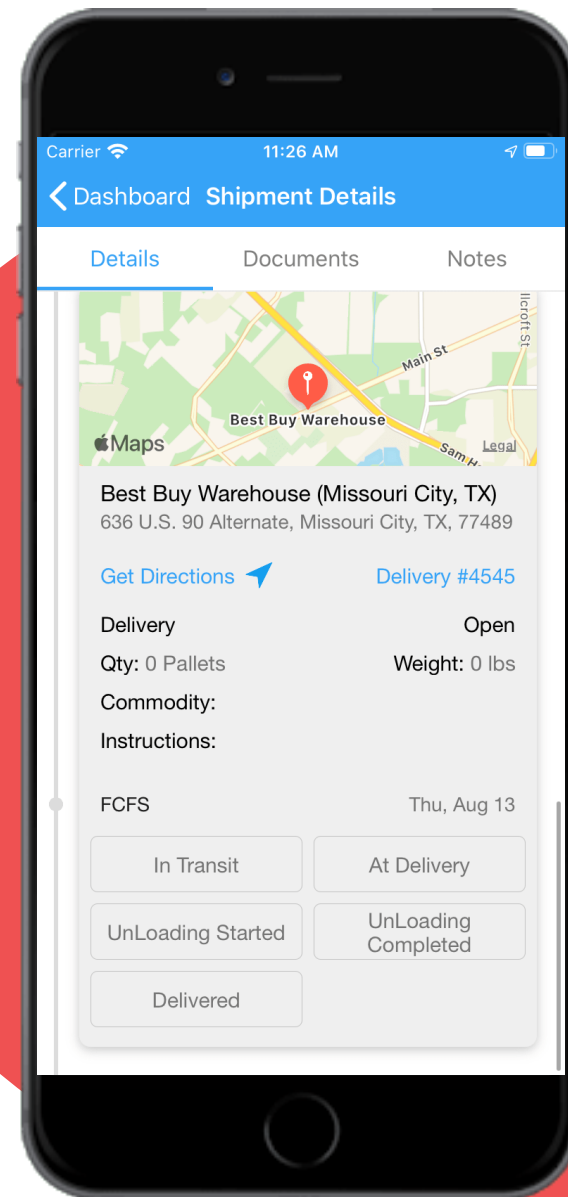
Carrier 11:26 AM

Dashboard Shipment Details

Details Documents Notes

llcroft St
Main St
Best Buy Warehouse
Sam H
Maps
Legal

Best Buy Warehouse (Missouri City, TX)
636 U.S. 90 Alternate, Missouri City, TX, 77489

Get Directions Delivery #4545

Delivery Open

Qty: 0 Pallets Weight: 0 lbs

Commodity:

Instructions:

FCFS Thu, Aug 13

In Transit
At Delivery
UnLoading Started
UnLoading Completed
Delivered